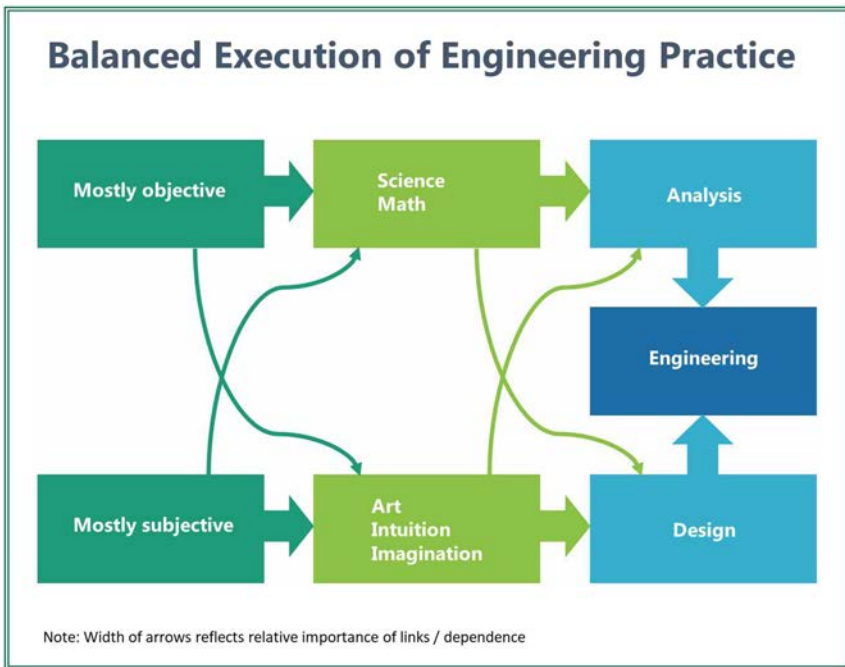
Balanced Execution of Engineering Practice

Mostly objective

Science
Math

Analysis

Engineering

Mostly subjective

Art
Intuition
Imagination

Design

Note: Width of arrows reflects relative importance of links / dependence